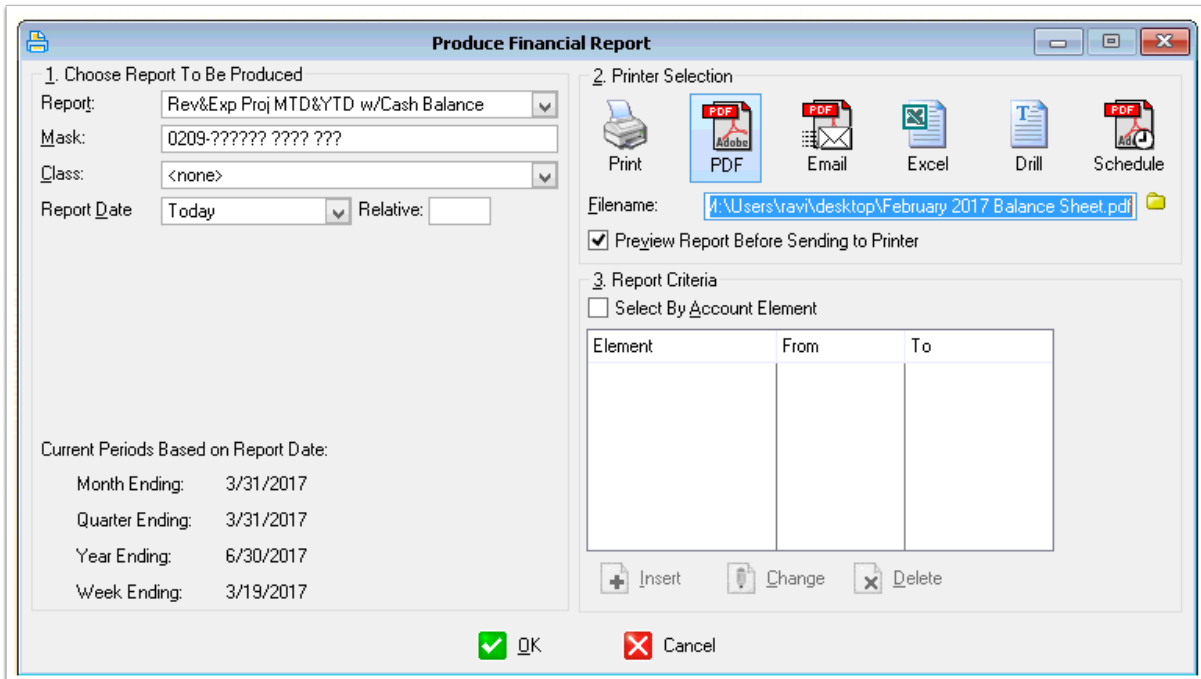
Produce Financial Report

1. Choose Report To Be Produced

Report: Rev&Exp Proj MTD&YTD w/Cash Balance

Mask: 0209-?????? ???? ???

Class: <none>

Report Date Today Relative:

Current Periods Based on Report Date:

Month Ending: 3/31/2017

Quarter Ending: 3/31/2017

Year Ending: 6/30/2017

Week Ending: 3/19/2017

2. Printer Selection

PDF
Print

PDF
PDF
Adobe

PDF
Email

Excel

T
Drill

PDF
Schedule

Filename: I:\Users\ravi\desktop\February 2017 Balance Sheet.pdf

Preview Report Before Sending to Printer

3. Report Criteria

Select By Account Element

| Element | From | To |
|---|---|---|
| | | |

Insert Change Delete

OK Cancel